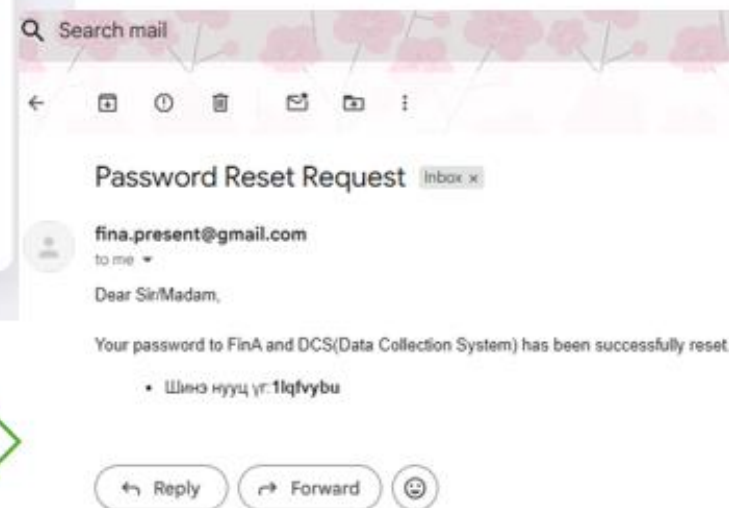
Search mail

Password Reset Request Inbox ×

fina.present@gmail.com
to me

Dear Sir/Madam,

Your password to FinA and DCS(Data Collection System) has been successfully reset.

• Шинэ нууц үг: 1lqfvybu

Reply Forward